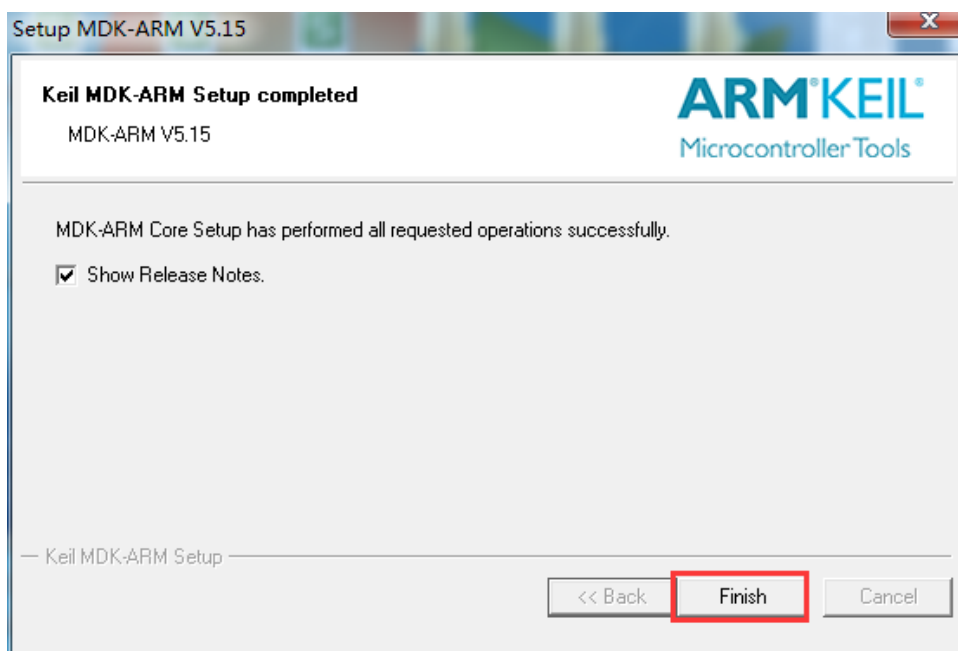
Setup MDK-ARM V5.15

Keil MDK-ARM Setup completed

MDK-ARM V5.15

ARM KEIL

Microcontroller Tools

MDK-ARM Core Setup has performed all requested operations successfully.

Show Release Notes.

Keil MDK-ARM Setup

<< Back

Finish

Cancel